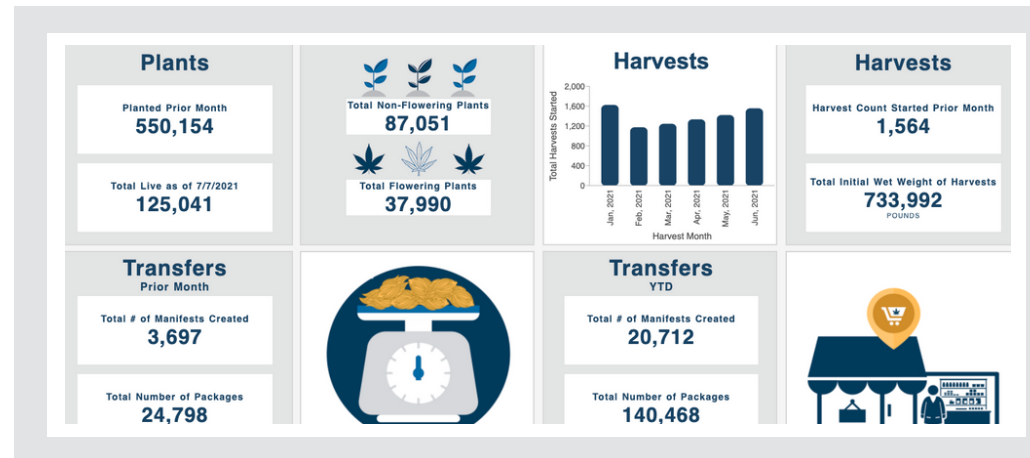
Plants

Planted Prior Month
550,154

Total Live as of 7/7/2021
125,041

Total Non-Flowering Plants
87,051

Total Flowering Plants
37,990

Harvests

| Harvest Month | Total Harvests Started |
|---|---|
| Jan, 2021 | |
| Feb, 2021 | |
| Mar, 2021 | |
| Apr, 2021 | |
| May, 2021 | |
| Jun, 2021 | |

2,000
1,600
1,200
800
400
0
Total Harvests Started
Harvest Month

Harvests

Harvest Count Started Prior Month
1,564

Total Initial Wet Weight of Harvests
733,992
POUNDS

Transfers
Prior Month

Total # of Manifests Created
3,697

Total Number of Packages
24,798

Transfers
YTD

Total # of Manifests Created
20,712

Total Number of Packages
140,468